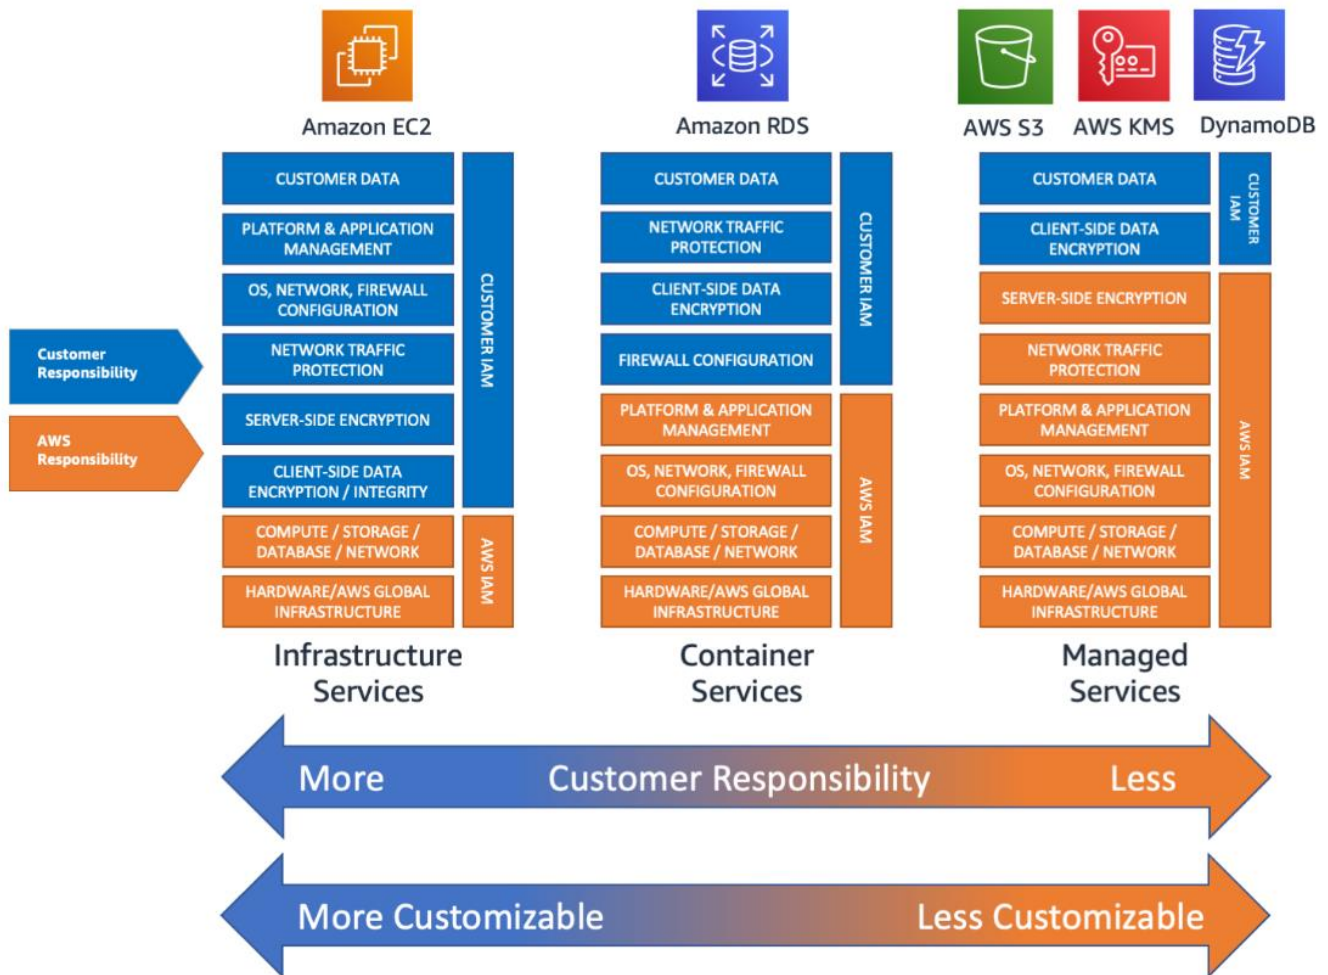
Customer Responsibility

AWS Responsibility

Amazon EC2

CUSTOMER DATA

PLATFORM & APPLICATION MANAGEMENT

OS, NETWORK, FIREWALL CONFIGURATION

NETWORK TRAFFIC PROTECTION

SERVER-SIDE ENCRYPTION

CLIENT-SIDE DATA ENCRYPTION / INTEGRITY

COMPUTE / STORAGE / DATABASE / NETWORK

HARDWARE/AWS GLOBAL INFRASTRUCTURE

CUSTOMER IAM

AWS IAM

Infrastructure Services

Amazon RDS

CUSTOMER DATA

NETWORK TRAFFIC PROTECTION

CLIENT-SIDE DATA ENCRYPTION

FIREWALL CONFIGURATION

PLATFORM & APPLICATION MANAGEMENT

OS, NETWORK, FIREWALL CONFIGURATION

COMPUTE / STORAGE / DATABASE / NETWORK

HARDWARE/AWS GLOBAL INFRASTRUCTURE

CUSTOMER IAM

AWS IAM

Container Services

AWS S3

AWS KMS

DynamoDB

CUSTOMER DATA

CLIENT-SIDE DATA ENCRYPTION

SERVER-SIDE ENCRYPTION

NETWORK TRAFFIC PROTECTION

PLATFORM & APPLICATION MANAGEMENT

OS, NETWORK, FIREWALL CONFIGURATION

COMPUTE / STORAGE / DATABASE / NETWORK

HARDWARE/AWS GLOBAL INFRASTRUCTURE

CUSTOMER IAM

AWS IAM

Managed Services

More Customer Responsibility Less

More Customizable Less Customizable